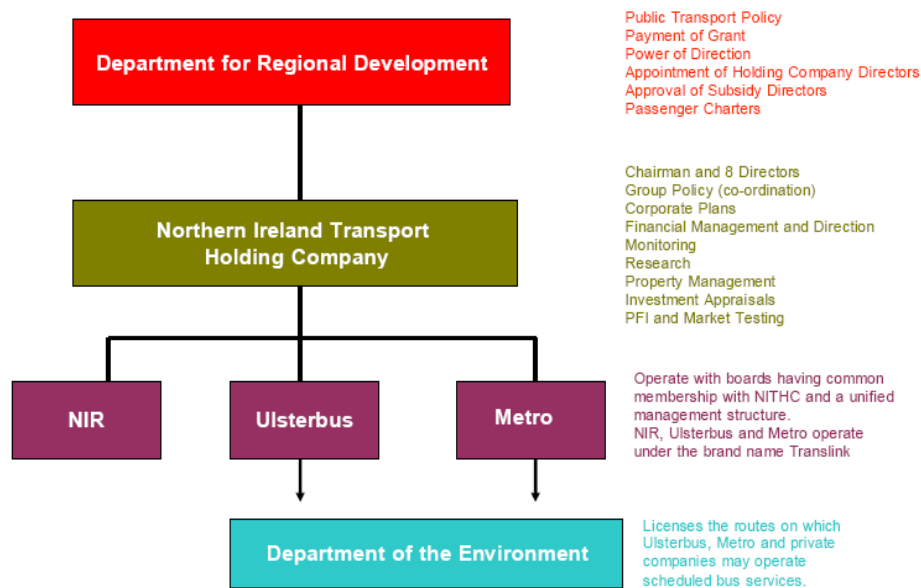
Department for Regional Development

Public Transport Policy
Payment of Grant
Power of Direction
Appointment of Holding Company Directors
Approval of Subsidy Directors
Passenger Charters

Northern Ireland Transport Holding Company

Chairman and 8 Directors
Group Policy (co-ordination)
Corporate Plans
Financial Management and Direction
Monitoring
Research
Property Management
Investment Appraisals
PFI and Market Testing

NIR

Ulsterbus

Metro

Operate with boards having common membership with NITHC and a unified management structure.
NIR, Ulsterbus and Metro operate under the brand name Translink

Department of the Environment

Licenses the routes on which Ulsterbus, Metro and private companies may operate scheduled bus services.